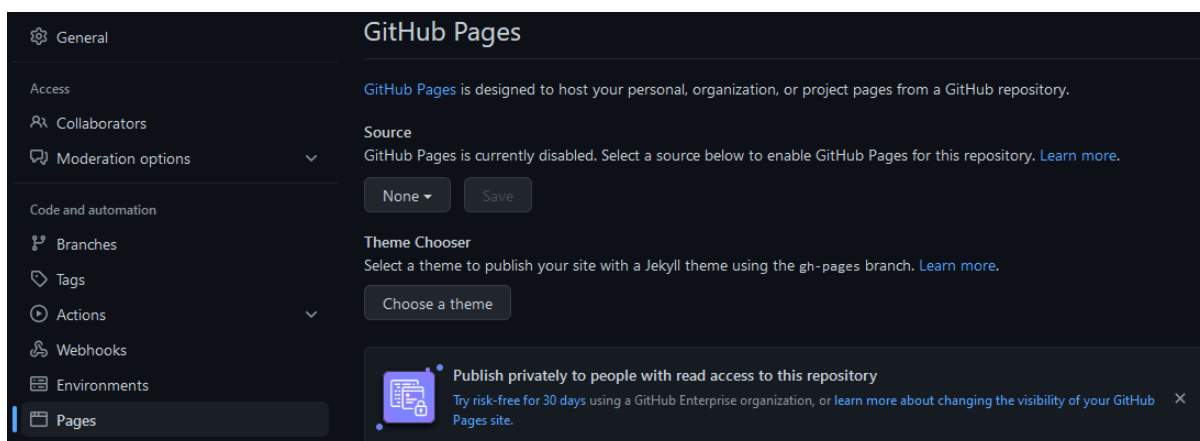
General

Access

Collaborators

Moderation options

Code and automation

Branches

Tags

Actions

Webhooks

Environments

Pages

GitHub Pages

GitHub Pages is designed to host your personal, organization, or project pages from a GitHub repository.

Source

GitHub Pages is currently disabled. Select a source below to enable GitHub Pages for this repository. Learn more.

None ▾

Save

Theme Chooser

Select a theme to publish your site with a Jekyll theme using the gh-pages branch. Learn more.

Choose a theme

Publish privately to people with read access to this repository

Try risk-free for 30 days using a GitHub Enterprise organization, or learn more about changing the visibility of your GitHub Pages site.

✕